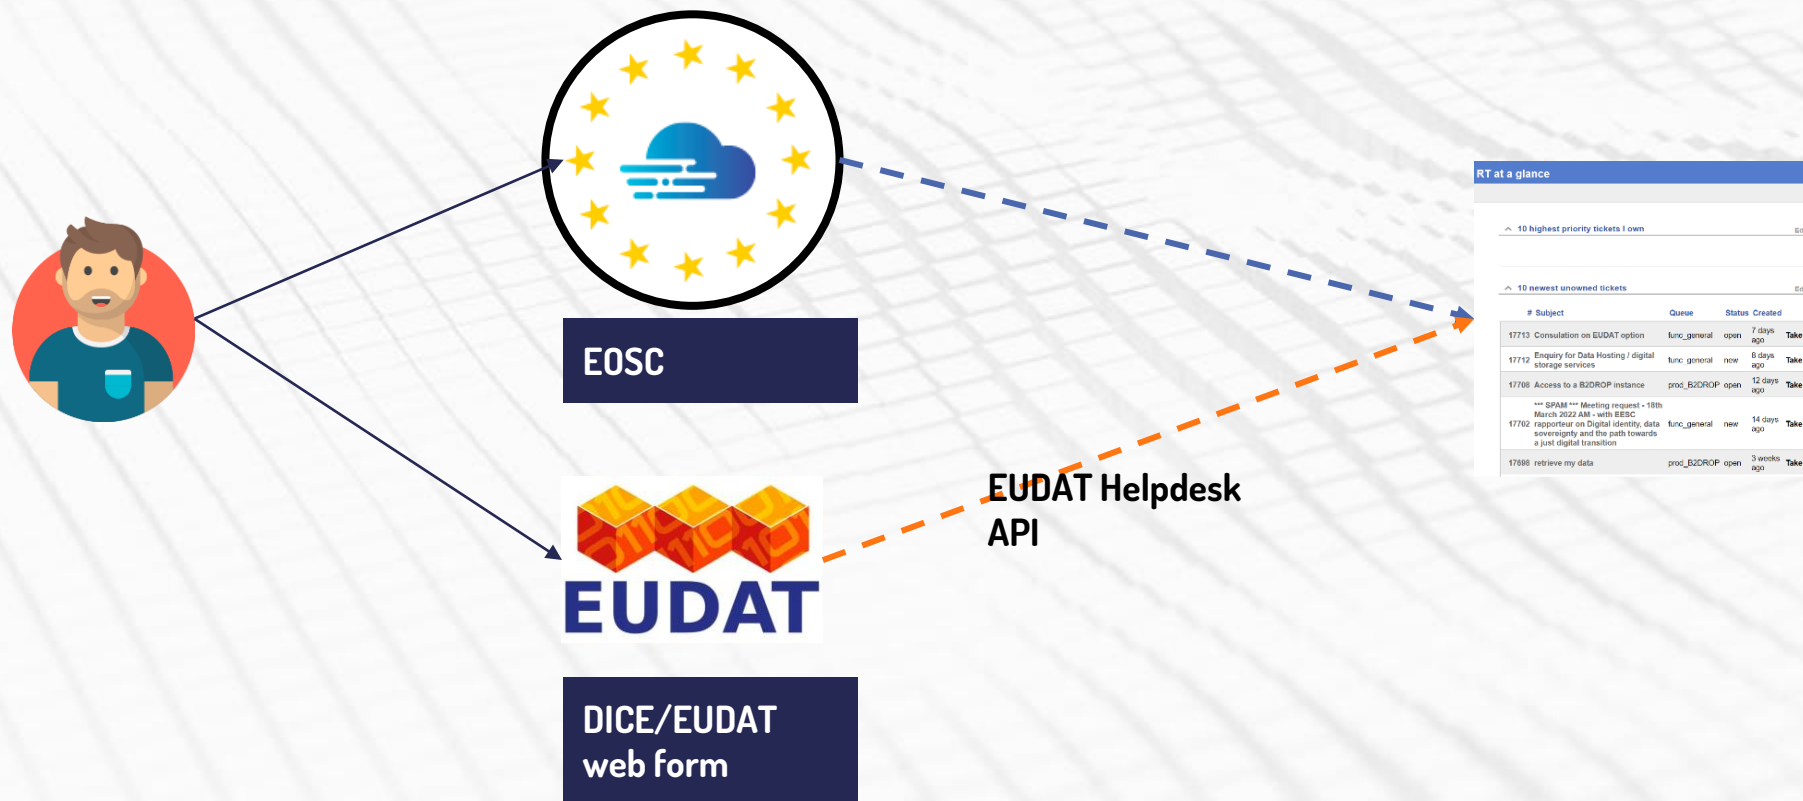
EOSC

EUDAT

DICE/EUDAT web form

EUDAT Helpdesk API

RT at a glance

10 highest priority tickets I own

10 newest unowned tickets

| # | Subject | Queue | Status | Created | |
|---|---|---|---|---|---|
| 17713 | Consultation on EUDAT option | func_general | open | 7 days ago | Take |
| 17712 | Enquiry for Data Hosting / digital storage services | func_general | new | 8 days ago | Take |
| 17708 | Access to a B2DROP instance | prod_B2DROP | open | 12 days ago | Take |
| 17702 | *** SPAM *** Meeting request - 18th March 2022 AM - with EESC rapporteur on Digital identity, data sovereignty and the path towards a just digital transition | func_general | new | 14 days ago | Take |
| 17698 | retrieve my data | prod_B2DROP | open | 3 weeks ago | Take |